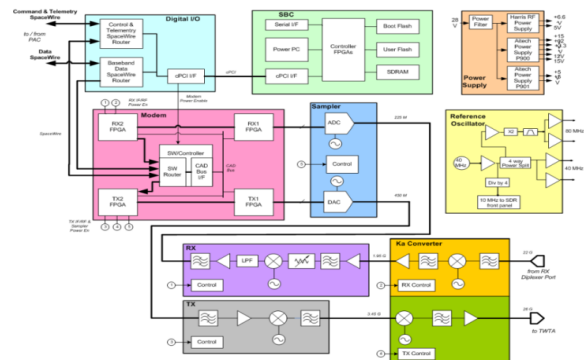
Command & Telemetry SpaceWire

to / from PAC

Data SpaceWire

Digital I/O

Control & Telemetry SpaceWire Router

Baseband Data SpaceWire Router

cPCI I/F

Modem Power Enable

cPCI

SBC

Serial I/F

Power PC

cPCI I/F

Controller FPGAs

Boot Flash

User Flash

SDRAM

28 V

Power Filter

Harris RF Power Supply

Altech Power Supply P900

Altech Power Supply P901

+6.0 V

5V

+15 V

+3.3 V

12V

15V

+5 V

Power Supply

SpaceWire

RX SVRF Power En

Modem

RX2 FPGA

RX1 FPGA

SW Controller

SW Router

CAD Bus I/F

CAD Bus

TX2 FPGA

TX1 FPGA

TX SVRF & Sampler Power En

Sampler

ADC

Control

DAC

Reference Oscillator

X2

80 MHz

40 MHz

4 way Power Split

40 MHz

Div by 4

10 MHz to SDR front panel

RX

LPF

Control

TX

Control

Ka Converter

RX Control

TX Control

from RX Diplexer Port

to TWTA